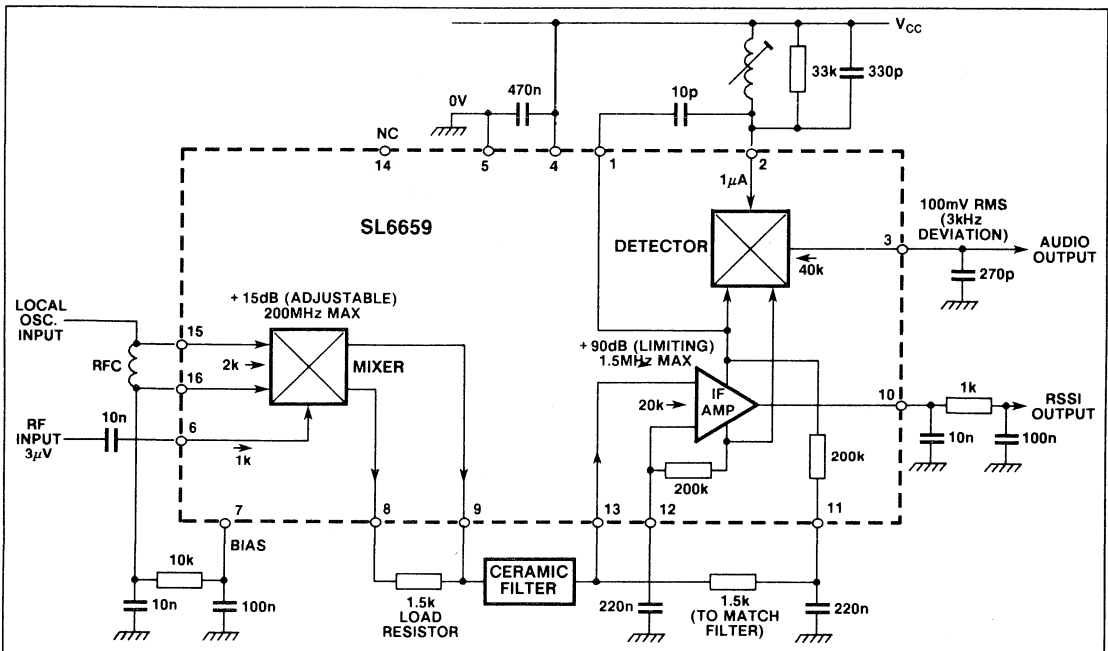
$V_{CC}$

0V

470n

10p

33k

330p

NC

14

5

4

1

2

$1\mu A$

100mV RMS (3kHz DEVIATION)

SL6659

DETECTOR

3

AUDIO OUTPUT

40k

270p

LOCAL OSC. INPUT

+ 15dB (ADJUSTABLE) 200MHz MAX

15

2k

MIXER

+ 90dB (LIMITING) 1.5MHz MAX

RFC

16

IF AMP

10

1k

RSSI OUTPUT

RF INPUT $3\mu V$

10n

6

1k

20k

10n

100n

200k

200k

7

BIAS

8

9

13

12

11

10k

CERAMIC FILTER

10n

100n

1.5k LOAD RESISTOR

220n

1.5k (TO MATCH FILTER)

220n